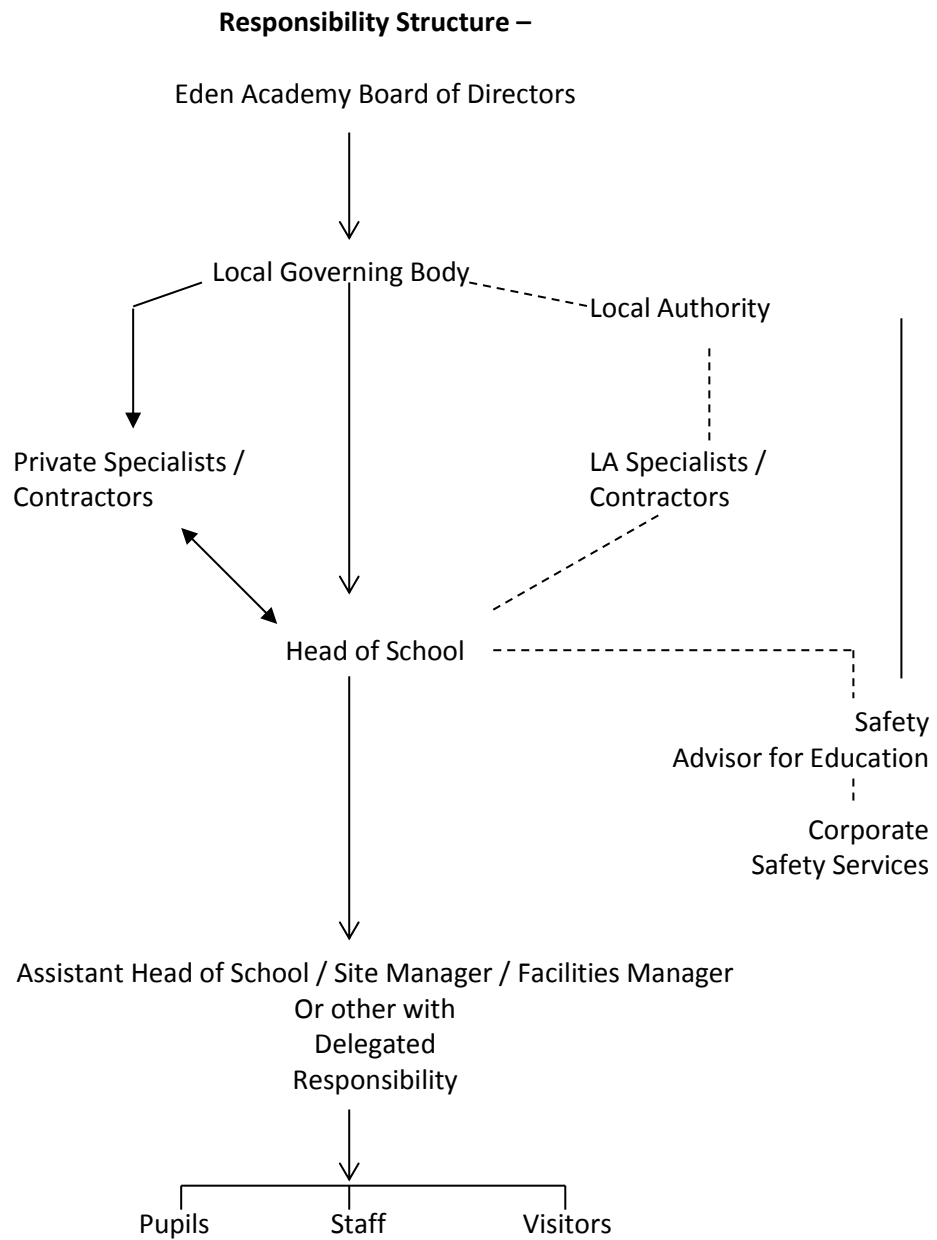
**Responsibility Structure –**

Eden Academy Board of Directors

Local Governing Body

Local Authority

Private Specialists / Contractors

LA Specialists / Contractors

Head of School

Safety Advisor for Education

Corporate Safety Services

Assistant Head of School / Site Manager / Facilities Manager Or other with Delegated Responsibility

Pupils

Staff

Visitors